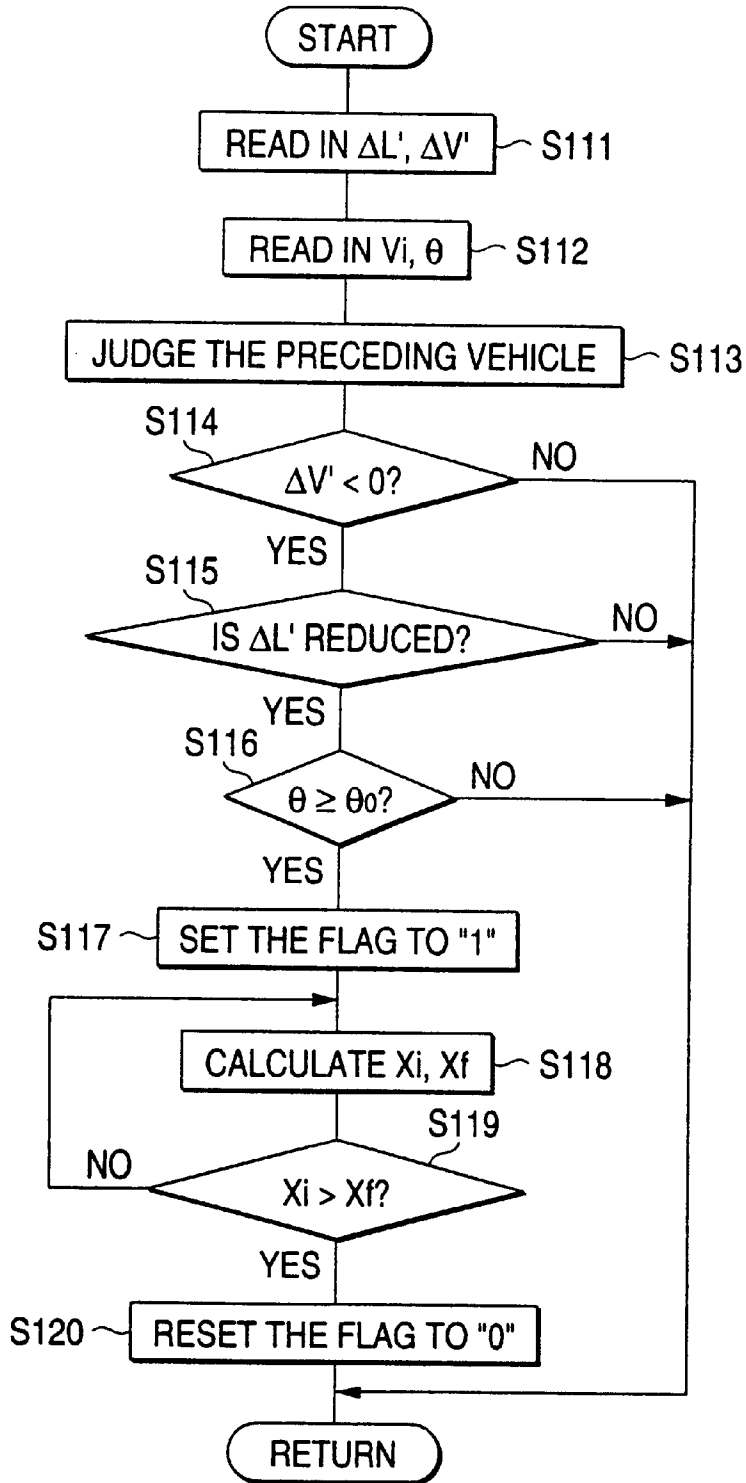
START

READ IN $\Delta L'$, $\Delta V'$ S111

READ IN Vi, $\theta$ S112

JUDGE THE PRECEDING VEHICLE S113

S114

$\Delta V' < 0$?

NO

YES

S115

IS $\Delta L'$ REDUCED?

NO

YES

S116

$\theta \geq \theta_0$?

NO

YES

S117 SET THE FLAG TO "1"

CALCULATE Xi, Xf S118

S119

NO

Xi > Xf?

YES

S120 RESET THE FLAG TO "0"

RETURN